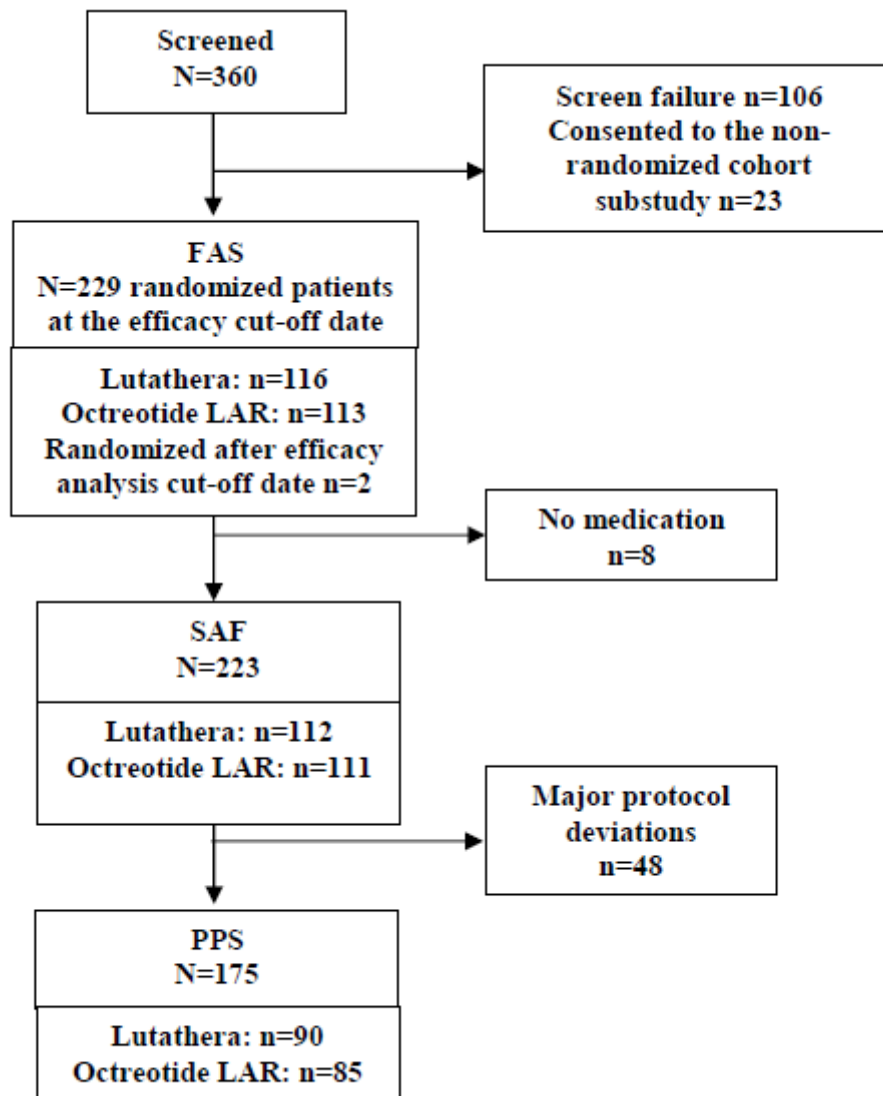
Screened
N=360

Screen failure n=106
Consented to the non-randomized cohort substudy n=23

FAS
N=229 randomized patients at the efficacy cut-off date

Lutathera: n=116
Octreotide LAR: n=113
Randomized after efficacy analysis cut-off date n=2

No medication
n=8

SAF
N=223

Lutathera: n=112
Octreotide LAR: n=111

Major protocol deviations
n=48

PPS
N=175

Lutathera: n=90
Octreotide LAR: n=85